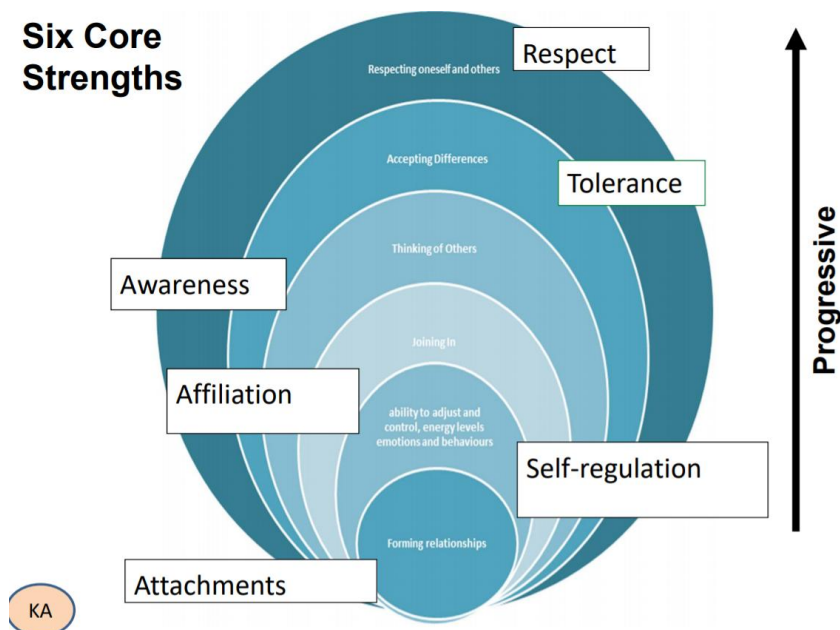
Six Core Strengths

Respect

Respecting oneself and others

Accepting Differences

Tolerance

Thinking of Others

Awareness

Joining In

Affiliation

ability to adjust and control, energy levels emotions and behaviours

Self-regulation

Forming relationships

Attachments

Progressive

KA